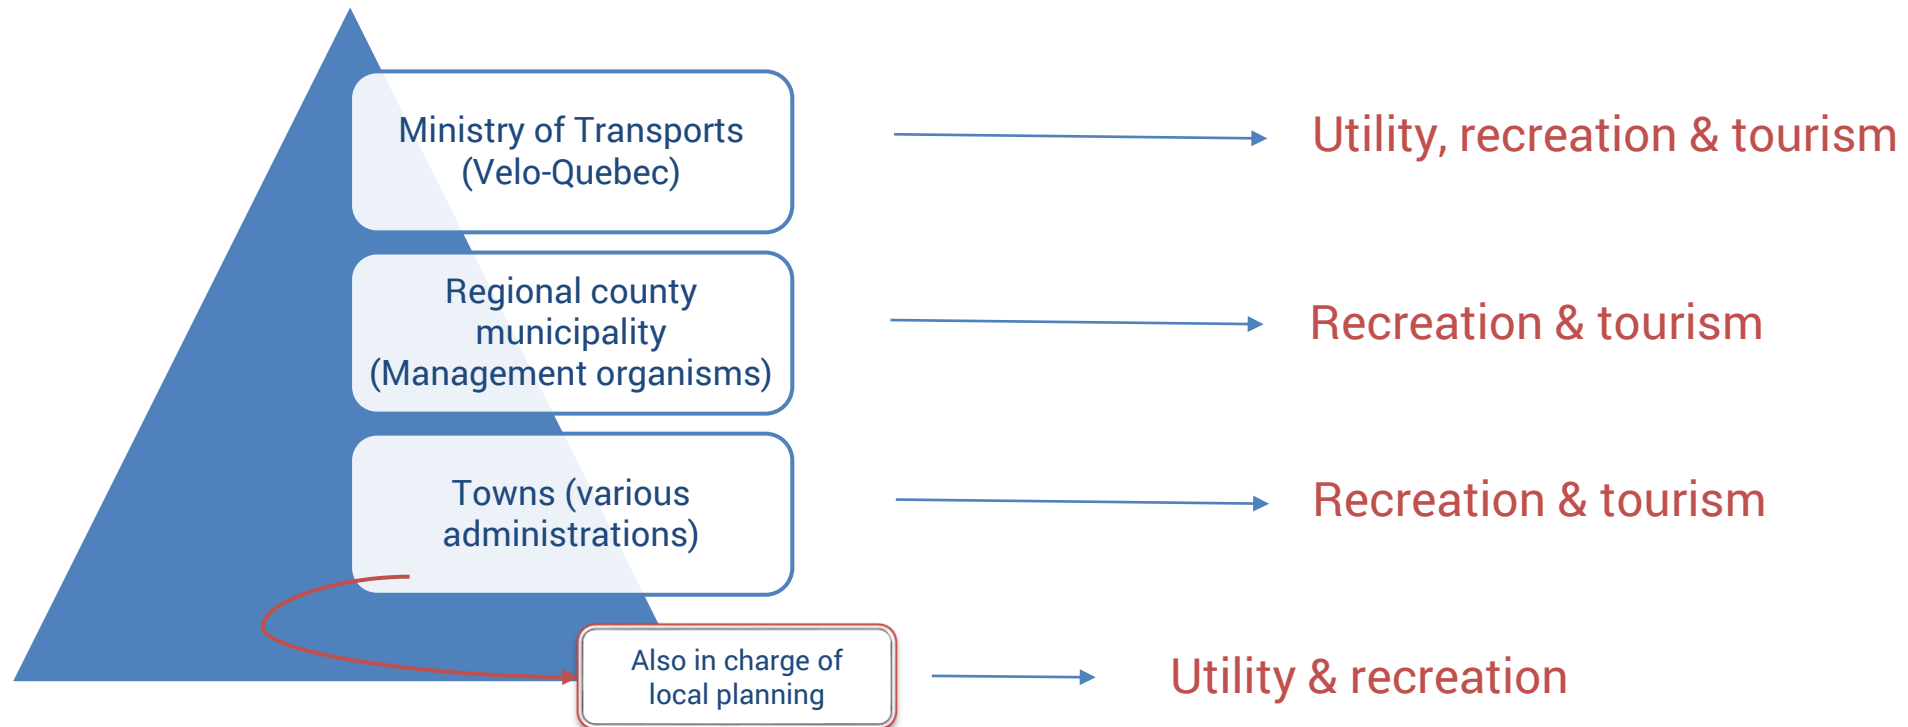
Ministry of Transports (Velo-Quebec)

Utility, recreation & tourism

Regional county municipality (Management organisms)

Recreation & tourism

Towns (various administrations)

Recreation & tourism

Also in charge of local planning

Utility & recreation